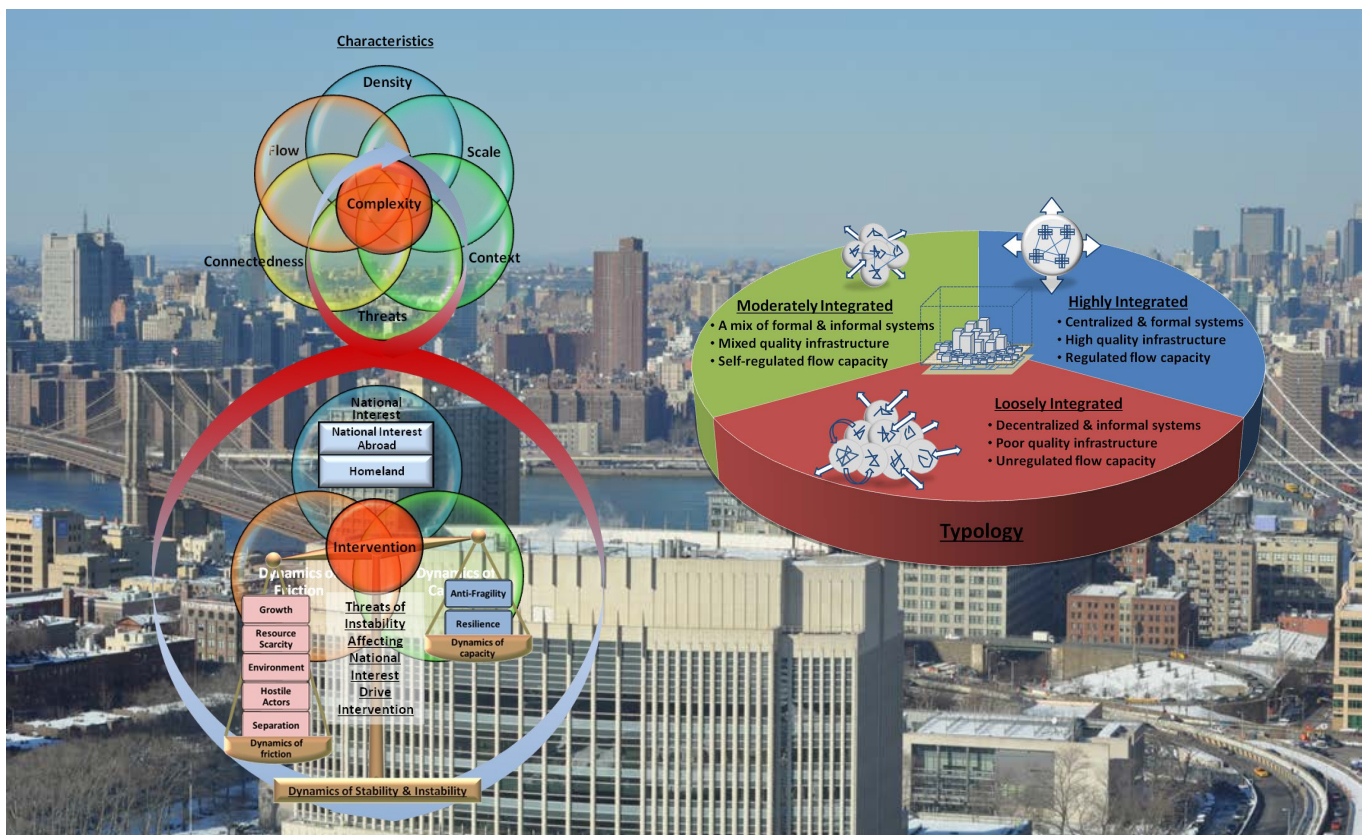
Characteristics

Density

Flow

Scale

Complexity

Connectedness

Context

Threats

Moderately Integrated
• A mix of formal & informal systems
• Mixed quality infrastructure
• Self-regulated flow capacity

Highly Integrated
• Centralized & formal systems
• High quality infrastructure
• Regulated flow capacity

Loosely Integrated
• Decentralized & informal systems
• Poor quality infrastructure
• Unregulated flow capacity

Typology

National Interest

National Interest Abroad

Homeland

Intervention

Dynamics of Friction

Dynamics of Ca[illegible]

Anti-Fragility

Resilience

Dynamics of capacity

Growth

Resource Scarcity

Environment

Hostile Actors

Separation

Dynamics of friction

Threats of Instability Affecting National Interest Drive Intervention

Dynamics of Stability & Instability